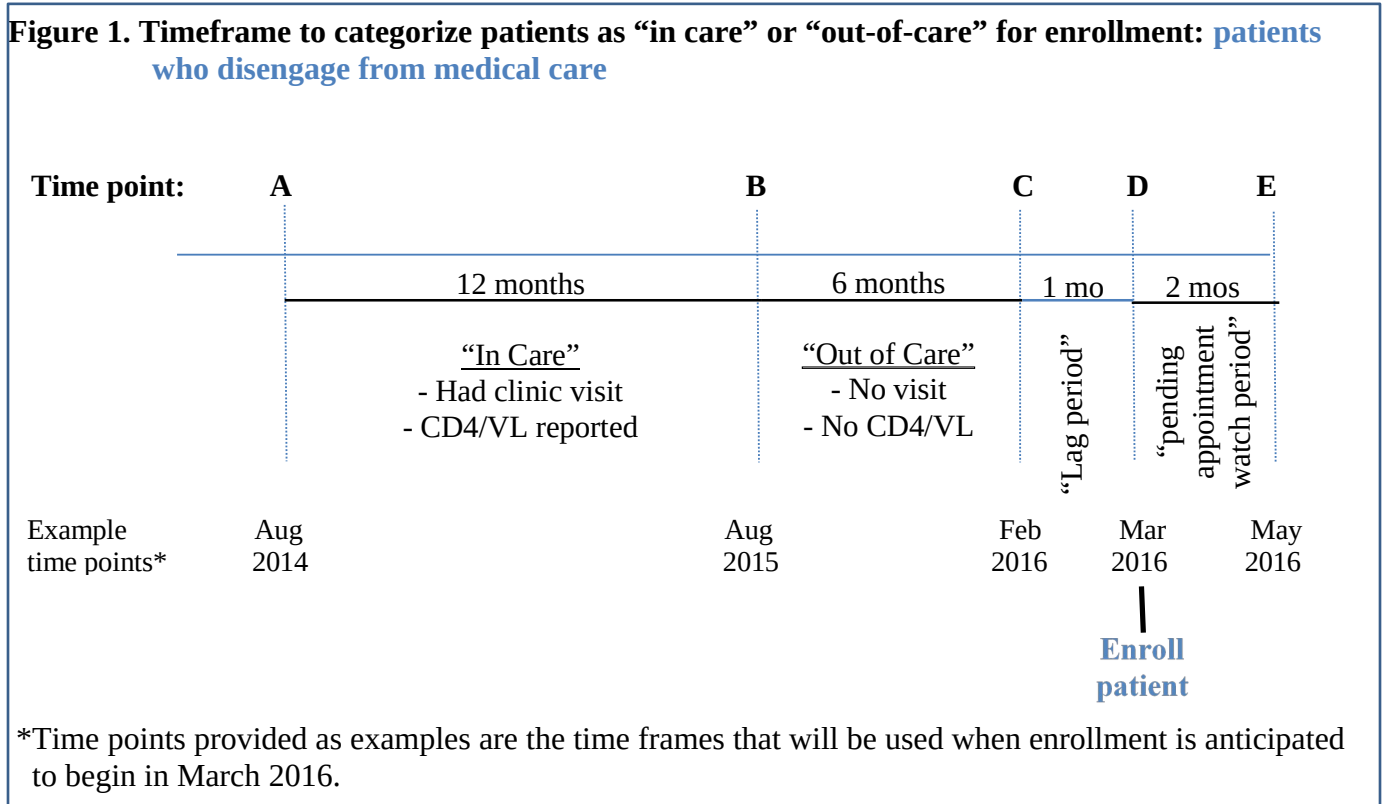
**Figure 1. Timeframe to categorize patients as "in care" or "out-of-care" for enrollment: patients who disengage from medical care**

Time point: A B C D E

12 months

6 months

1 mo

2 mos

"In Care"
- Had clinic visit
- CD4/VL reported

"Out of Care"
- No visit
- No CD4/VL

"Lag period"

"pending appointment watch period"

Example time points* Aug 2014 Aug 2015 Feb 2016 Mar 2016 May 2016

Enroll patient

*Time points provided as examples are the time frames that will be used when enrollment is anticipated to begin in March 2016.